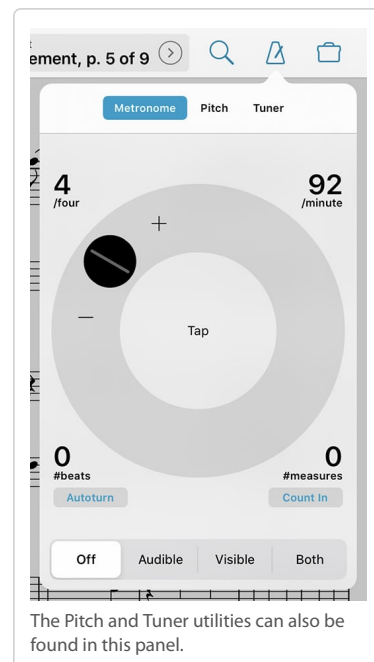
ement, p. 5 of 9

Metronome Pitch Tuner

4
/four

92
/minute

+

—

Tap

0
#beats

0
#measures

Autoturn

Count In

Off Audible Visible Both

The Pitch and Tuner utilities can also be found in this panel.